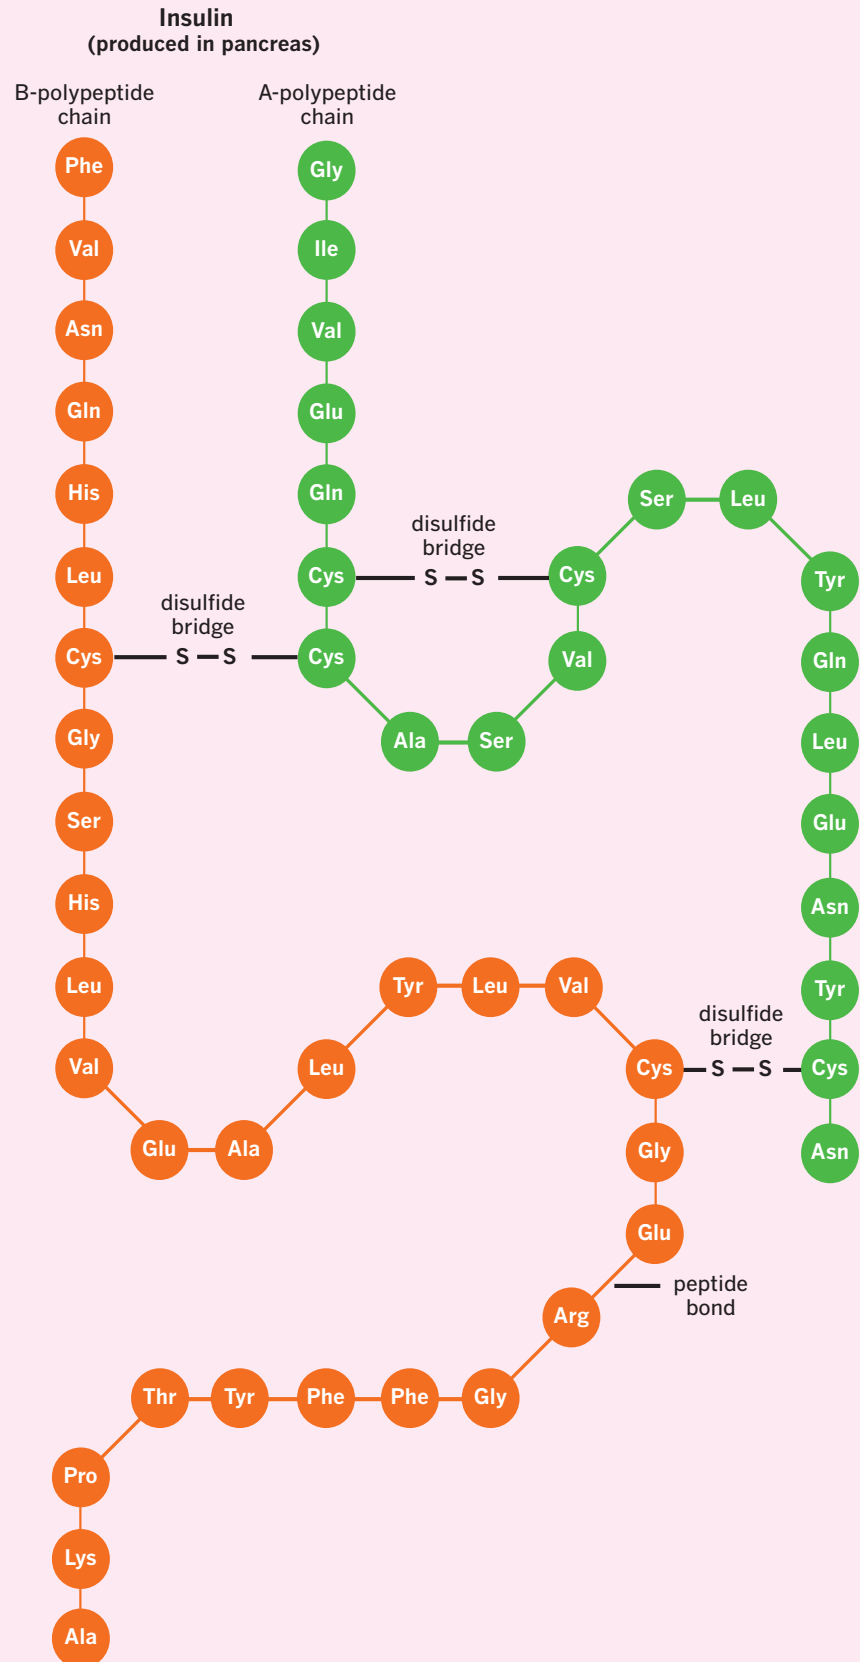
Insulin
(produced in pancreas)

B-polypeptide chain

A-polypeptide chain

Phe
Val
Asn
Gln
His
Leu
Cys
Gly
Ser
His
Leu
Val
Glu
Ala
Leu
Tyr
Leu
Val
Cys
Gly
Glu
Arg
Gly
Phe
Phe
Tyr
Thr
Pro
Lys
Ala

Gly
Ile
Val
Glu
Gln
Cys
Cys
Ala
Ser
Val
Cys
Ser
Leu
Tyr
Gln
Leu
Glu
Asn
Tyr
Cys
Asn

disulfide bridge
S — S

disulfide bridge
S — S

disulfide bridge
S — S

peptide bond